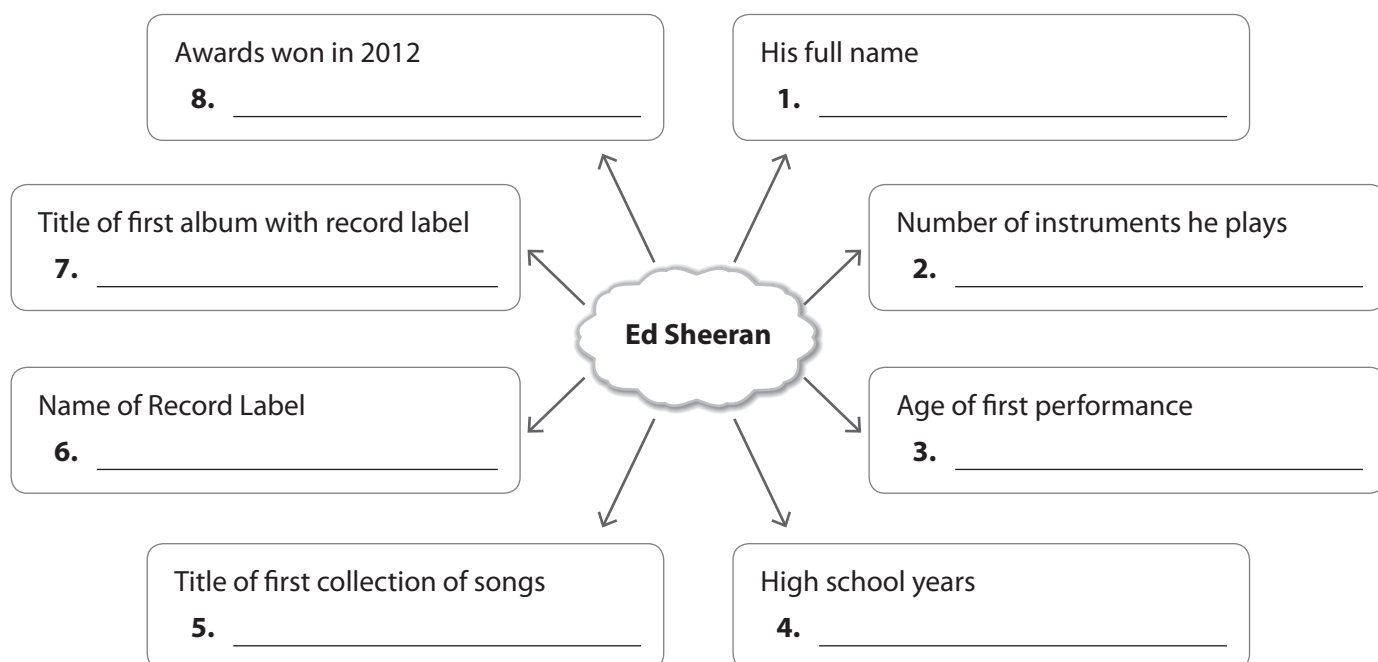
Awards won in 2012
8. ______

His full name
1. ______

Title of first album with record label
7. ______

Number of instruments he plays
2. ______

Ed Sheeran

Name of Record Label
6. ______

Age of first performance
3. ______

Title of first collection of songs
5. ______

High school years
4. ______